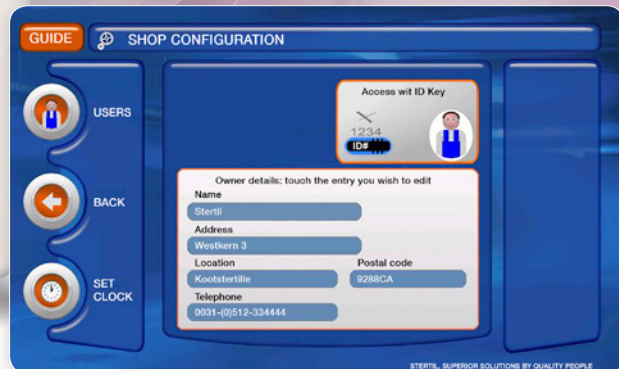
GUIDE

SHOP CONFIGURATION

USERS

BACK

SET CLOCK

Access wit ID Key

1234

ID#

Owner details: touch the entry you wish to edit

Name

Stertil

Address

Westkern 3

Location

Kootstertille

Postal code

9288CA

Telephone

0031-(0)512-334444

STERTIL, SUPERIOR SOLUTIONS BY QUALITY PEOPLE